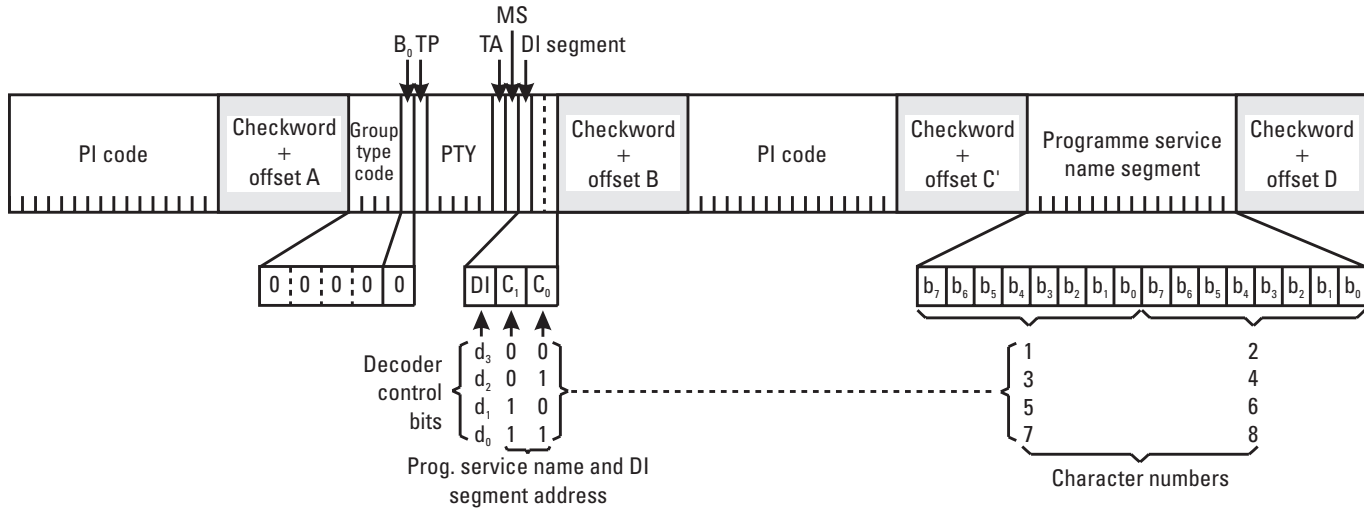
MS

$B_0$ TP

TA

DI segment

PI code

Checkword + offset A

Group type code

PTY

Checkword + offset B

PI code

Checkword + offset C'

Programme service name segment

Checkword + offset D

0 0 0 0 0

DI $C_1$ $C_0$

$b_7$ $b_6$ $b_5$ $b_4$ $b_3$ $b_2$ $b_1$ $b_0$ $b_7$ $b_6$ $b_5$ $b_4$ $b_3$ $b_2$ $b_1$ $b_0$

Decoder control bits

$d_3$ 0 0
$d_2$ 0 1
$d_1$ 1 0
$d_0$ 1 1

Prog. service name and DI segment address

1 2
3 4
5 6
7 8

Character numbers